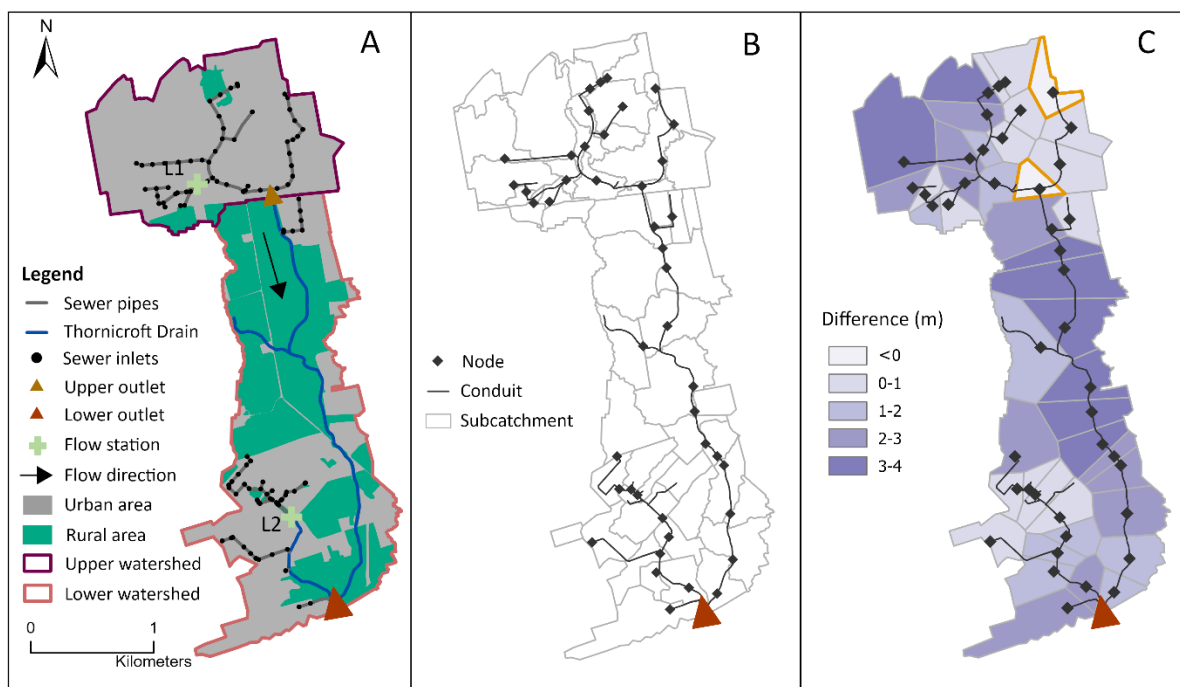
N

A

L1

Legend
Sewer pipes
Thornicroft Drain
Sewer inlets
Upper outlet
Lower outlet
Flow station
Flow direction
Urban area
Rural area
Upper watershed
Lower watershed

L2

0 1
Kilometers

B

Node
Conduit
Subcatchment

C

Difference (m)
<0
0-1
1-2
2-3
3-4